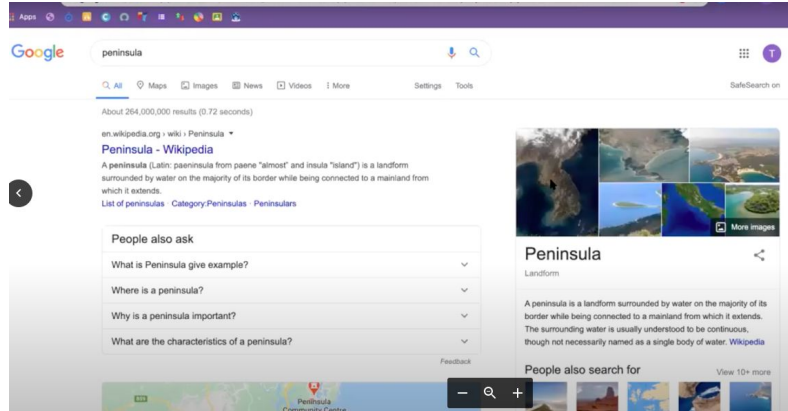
Apps

Google

peninsula

All Maps Images News Videos More Settings Tools SafeSearch on

About 264,000,000 results (0.72 seconds)

en.wikipedia.org › wiki › Peninsula

Peninsula - Wikipedia

A peninsula (Latin: paeninsula from paene "almost" and insula "island") is a landform surrounded by water on the majority of its border while being connected to a mainland from which it extends.

List of peninsulas · Category:Peninsulas · Peninsulars

People also ask

What is Peninsula give example?

Where is a peninsula?

Why is a peninsula important?

What are the characteristics of a peninsula?

Feedback

Peninsula Community Centre

More images

Peninsula

Landform

A peninsula is a landform surrounded by water on the majority of its border while being connected to a mainland from which it extends. The surrounding water is usually understood to be continuous, though not necessarily named as a single body of water. Wikipedia

People also search for

View 10+ more

T